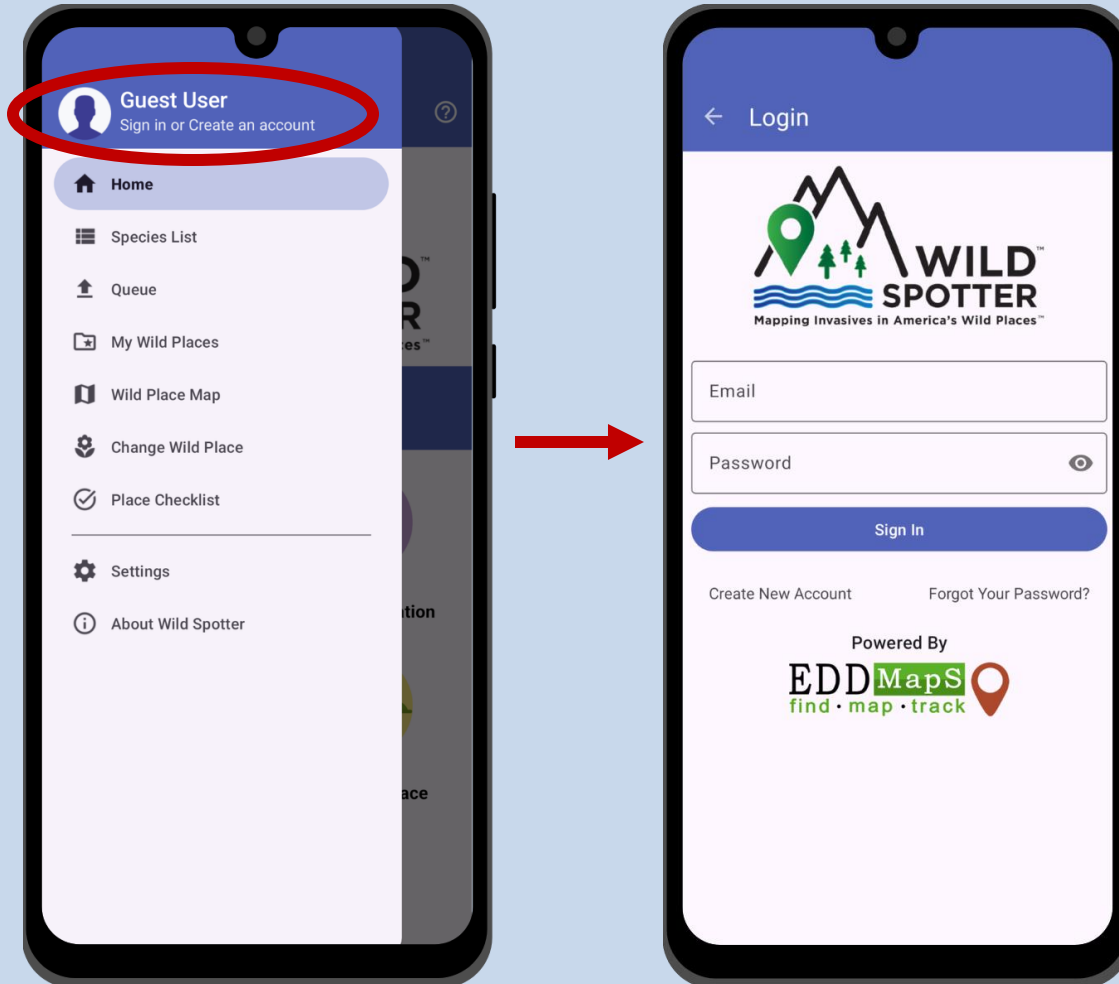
Guest User
Sign in or Create an account

Home
Species List
Queue
My Wild Places
Wild Place Map
Change Wild Place
Place Checklist
Settings
About Wild Spotter

D™
R
ces™
ation
ace

Login

WILD™
SPOTTER
Mapping Invasives in America's Wild Places™

Email
Password
Sign In
Create New Account
Forgot Your Password?
Powered By
EDDMapS
find · map · track